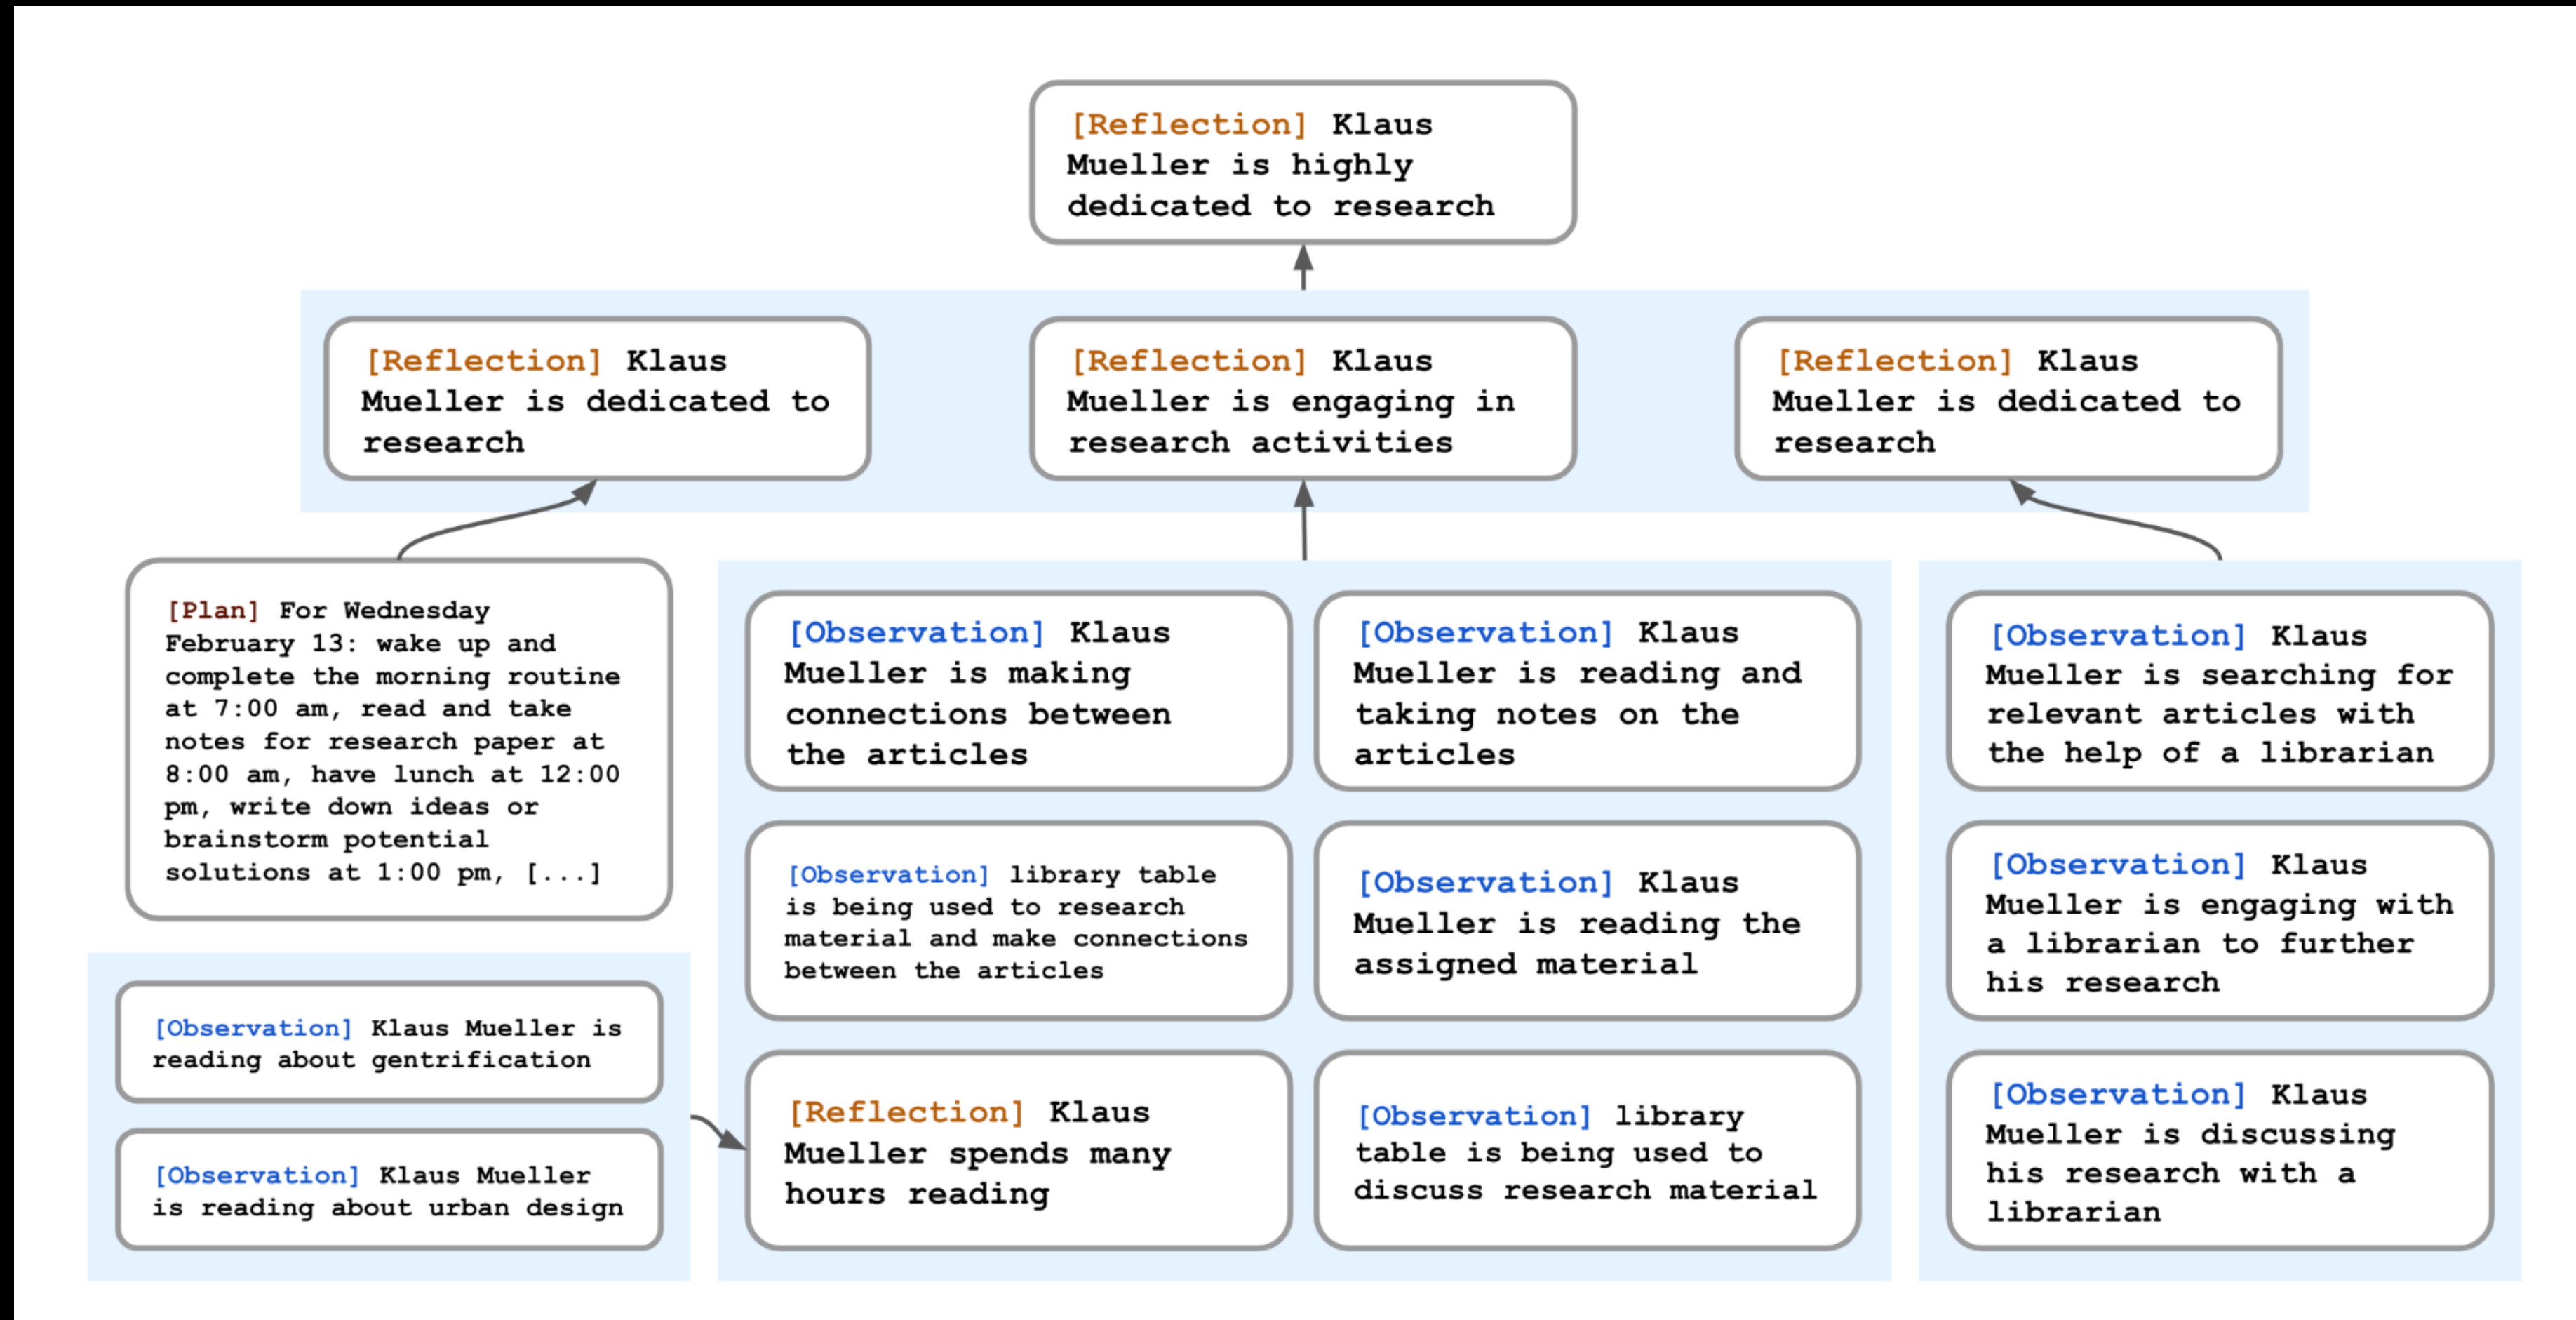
[Reflection] Klaus Mueller is highly dedicated to research

[Reflection] Klaus Mueller is dedicated to research

[Reflection] Klaus Mueller is engaging in research activities

[Reflection] Klaus Mueller is dedicated to research

[Plan] For Wednesday February 13: wake up and complete the morning routine at 7:00 am, read and take notes for research paper at 8:00 am, have lunch at 12:00 pm, write down ideas or brainstorm potential solutions at 1:00 pm, [...]

[Observation] Klaus Mueller is reading about gentrification

[Observation] Klaus Mueller is reading about urban design

[Observation] Klaus Mueller is making connections between the articles

[Observation] Klaus Mueller is reading and taking notes on the articles

[Observation] library table is being used to research material and make connections between the articles

[Observation] Klaus Mueller is reading the assigned material

[Reflection] Klaus Mueller spends many hours reading

[Observation] library table is being used to discuss research material

[Observation] Klaus Mueller is searching for relevant articles with the help of a librarian

[Observation] Klaus Mueller is engaging with a librarian to further his research

[Observation] Klaus Mueller is discussing his research with a librarian